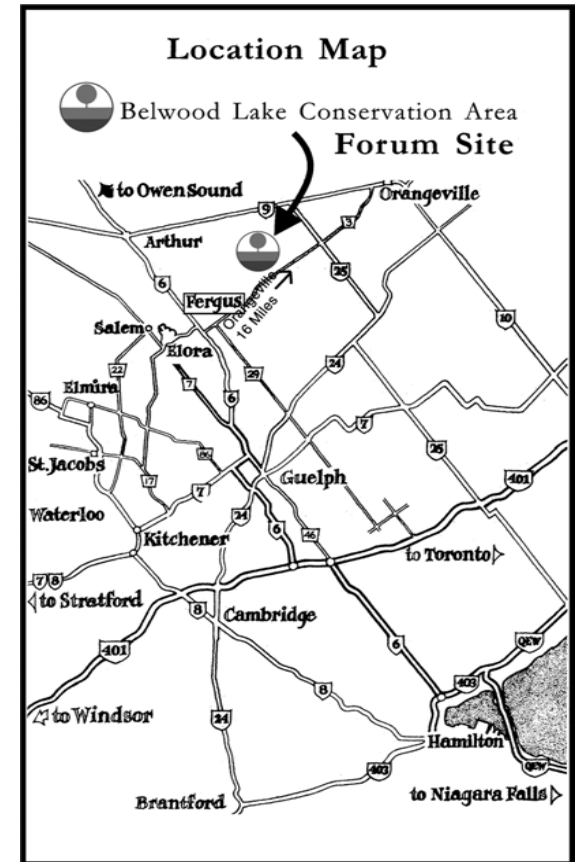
Location Map

Belwood Lake Conservation Area

Forum Site

to Owen Sound

Orangeville

9

3

Arthur

25

6

Fergus

Orangeville 16 Miles

10

Salem

Elora

22

7

29

24

Elmira

86

6

7

86

25

St. Jacobs

17

Guelph

401

7

Waterloo

24

6

46

Kitchener

to Toronto

7 8

to Stratford

8

Cambridge

401

6

QEW

8

403

to Windsor

24

Hamilton

403

QEW

Brantford

to Niagara Falls